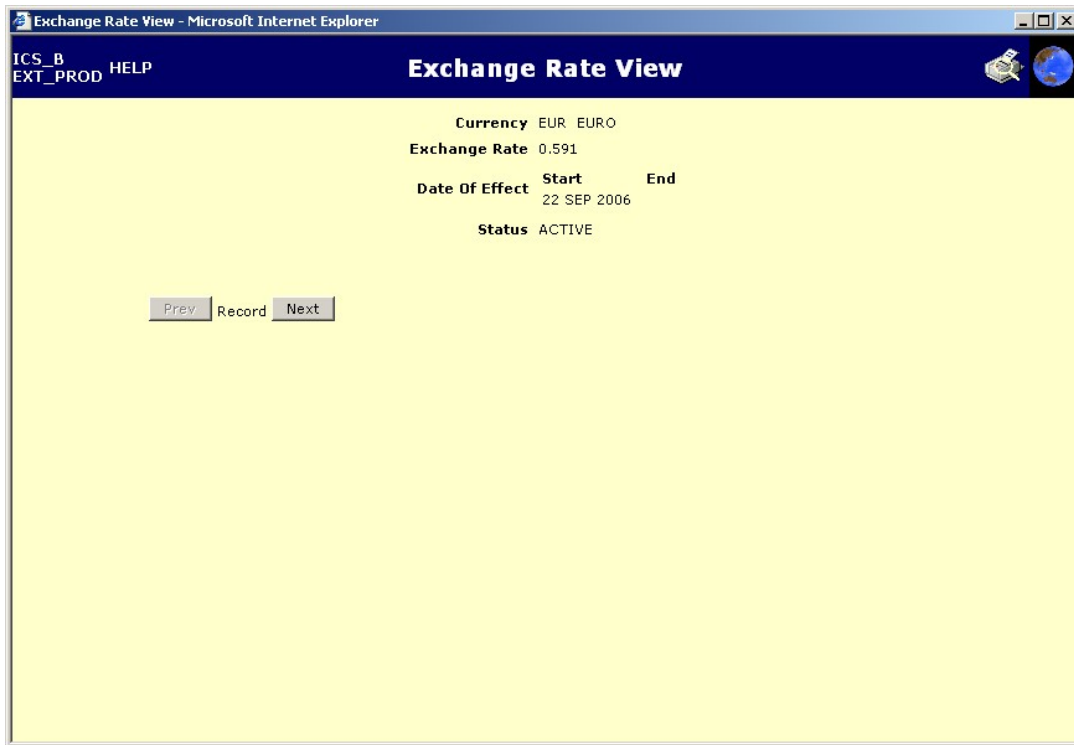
Exchange Rate View - Microsoft Internet Explorer

ICS_B
EXT_PROD HELP

Exchange Rate View

Currency EUR EURO

Exchange Rate 0.591

Date Of Effect Start End
22 SEP 2006

Status ACTIVE

Prev Record Next